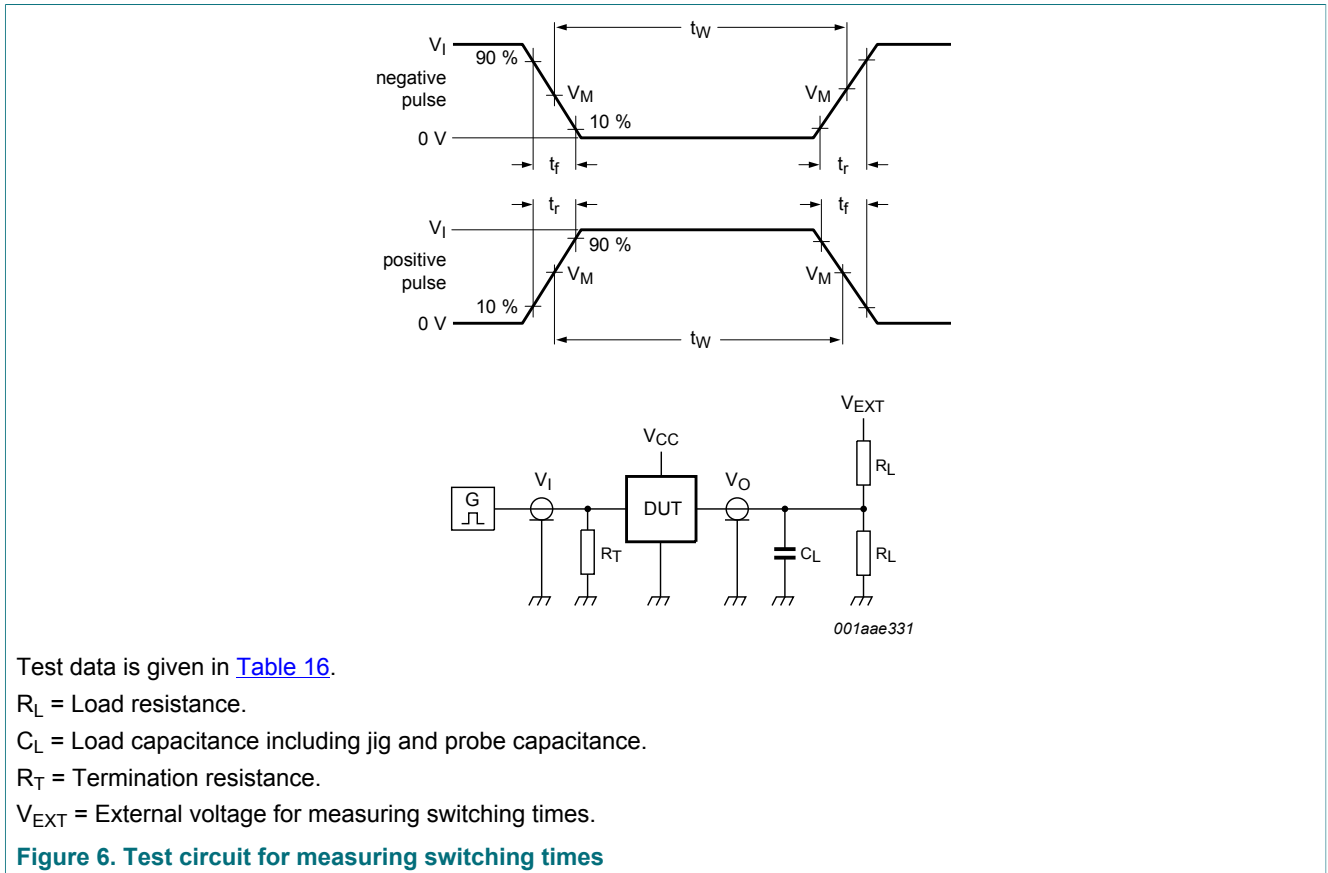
$t_W$

$V_I$

90 %

negative pulse

$V_M$

$V_M$

10 %

0 V

$t_f$

$t_r$

$t_r$

$t_f$

$V_I$

90 %

positive pulse

$V_M$

$V_M$

10 %

0 V

$t_W$

$V_{EXT}$

$V_{CC}$

$R_L$

G

$V_I$

DUT

$V_O$

$R_T$

$C_L$

$R_L$

001aae331

Test data is given in Table 16.

$R_L$ = Load resistance.

$C_L$ = Load capacitance including jig and probe capacitance.

$R_T$ = Termination resistance.

$V_{EXT}$ = External voltage for measuring switching times.

Figure 6. Test circuit for measuring switching times